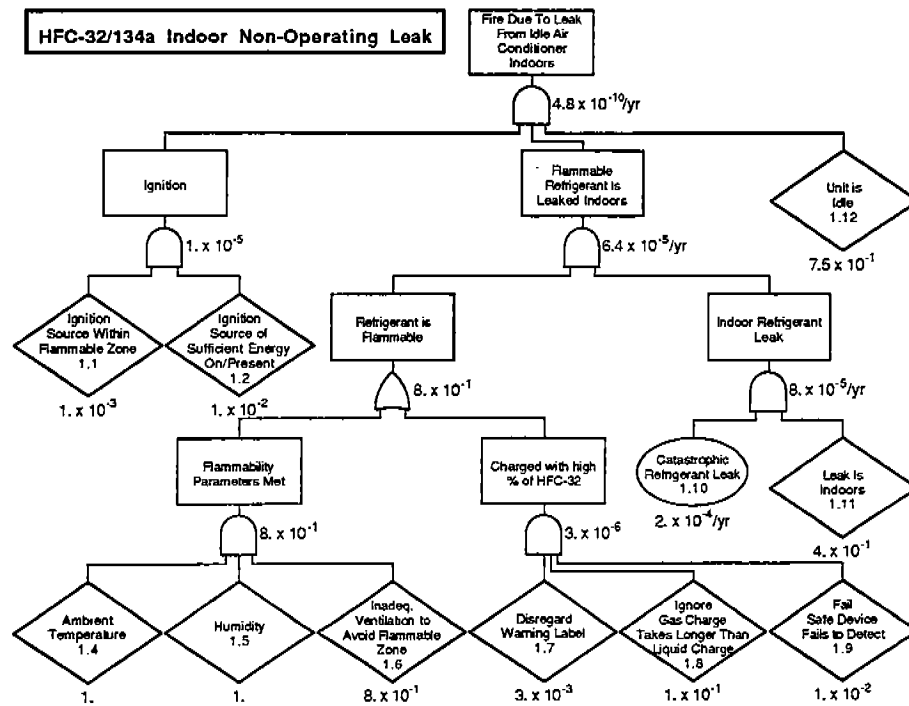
HFC-32/134a Indoor Non-Operating Leak

Fire Due To Leak From Idle Air Conditioner Indoors

$4.8 \times 10^{-10}$/yr

Ignition

$1. \times 10^{-5}$

Flammable Refrigerant is Leaked Indoors

$6.4 \times 10^{-5}$/yr

Unit is Idle 1.12

$7.5 \times 10^{-1}$

Ignition Source Within Flammable Zone 1.1

$1. \times 10^{-3}$

Ignition Source of Sufficient Energy On/Present 1.2

$1. \times 10^{-2}$

Refrigerant is Flammable

$8. \times 10^{-1}$

Indoor Refrigerant Leak

$8. \times 10^{-5}$/yr

Flammability Parameters Met

$8. \times 10^{-1}$

Charged with high % of HFC-32

$3. \times 10^{-6}$

Catastrophic Refrigerant Leak 1.10

$2. \times 10^{-4}$/yr

Leak Is Indoors 1.11

$4. \times 10^{-1}$

Ambient Temperature 1.4

1.

Humidity 1.5

1.

Inadeq. Ventilation to Avoid Flammable Zone 1.6

$8. \times 10^{-1}$

Disregard Warning Label 1.7

$3. \times 10^{-3}$

Ignore Gas Charge Takes Longer Than Liquid Charge 1.8

$1. \times 10^{-1}$

Fail Safe Device Fails to Detect 1.9

$1. \times 10^{-2}$